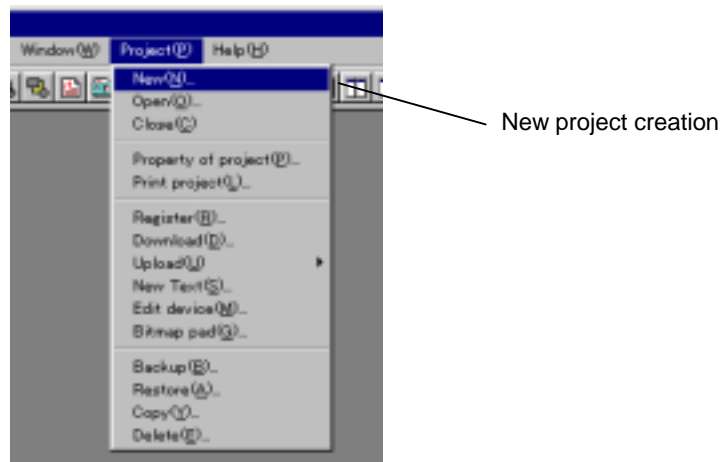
Window(W) Project(P) Help(H)

New(N)...
Open(O)...
Close(C)

Property of project(P)...
Print project(L)...

Register(R)...
Download(D)...
Upload(U)
New Text(S)...
Edit device(M)...
Bitmap pad(G)...

Backup(B)...
Restore(A)...
Copy(Y)...
Delete(E)...

New project creation